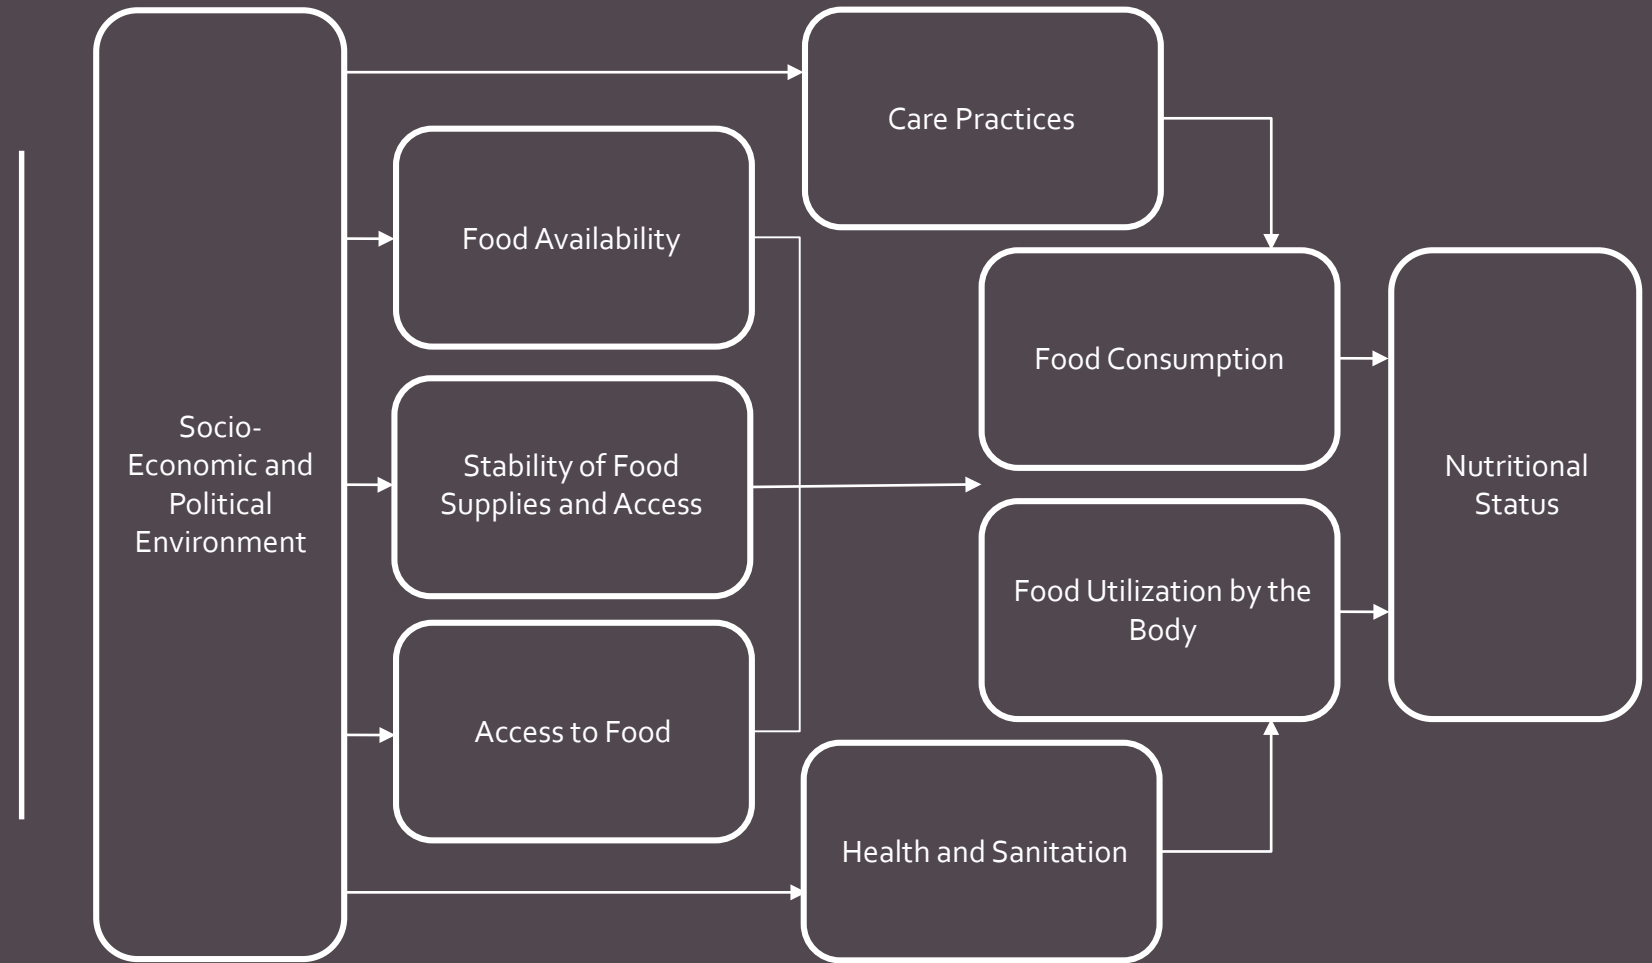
Socio-Economic and Political Environment

Food Availability

Stability of Food Supplies and Access

Access to Food

Care Practices

Food Consumption

Food Utilization by the Body

Health and Sanitation

Nutritional Status